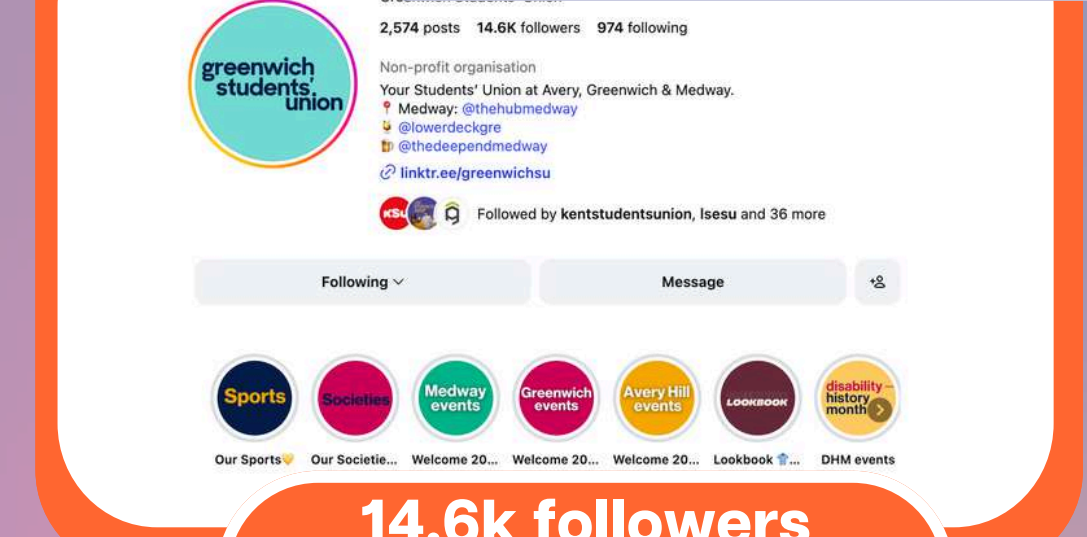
greenwich students' union

2,574 posts 14.6K followers 974 following

Non-profit organisation
Your Students' Union at Avery, Greenwich & Medway.
📍 Medway: @thehubmedway
🍺 @lowerdeckgre
🍺 @thedeependmedway
🔗 linktr.ee/greenwichsu

KSU Followed by kentstudentsunion, lsesu and 36 more

Following ∨

Message

Sports
Our Sports💛

Societies
Our Societie...

Medway events
Welcome 20...

Greenwich events
Welcome 20...

Avery Hill events
Welcome 20...

LOOKBOOK
Lookbook 👕...

disability history month
DHM events

14.6k followers